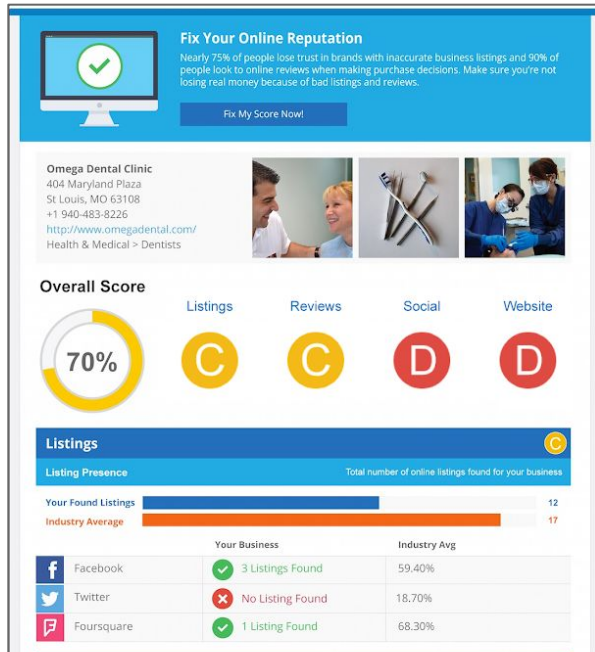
Fix Your Online Reputation

Nearly 75% of people lose trust in brands with inaccurate business listings and 90% of people look to online reviews when making purchase decisions. Make sure you're not losing real money because of bad listings and reviews.

Fix My Score Now!

Omega Dental Clinic
404 Maryland Plaza
St Louis, MO 63108
+1 940-483-8226
http://www.omegadental.com/
Health & Medical > Dentists

Overall Score

70%

Listings C

Reviews C

Social D

Website D

Listings C

Listing Presence

Total number of online listings found for your business

Your Found Listings 12

Industry Average 17

| | Your Business | Industry Avg |
|---|---|---|
| Facebook | 3 Listings Found | 59.40% |
| Twitter | No Listing Found | 18.70% |
| Foursquare | 1 Listing Found | 68.30% |